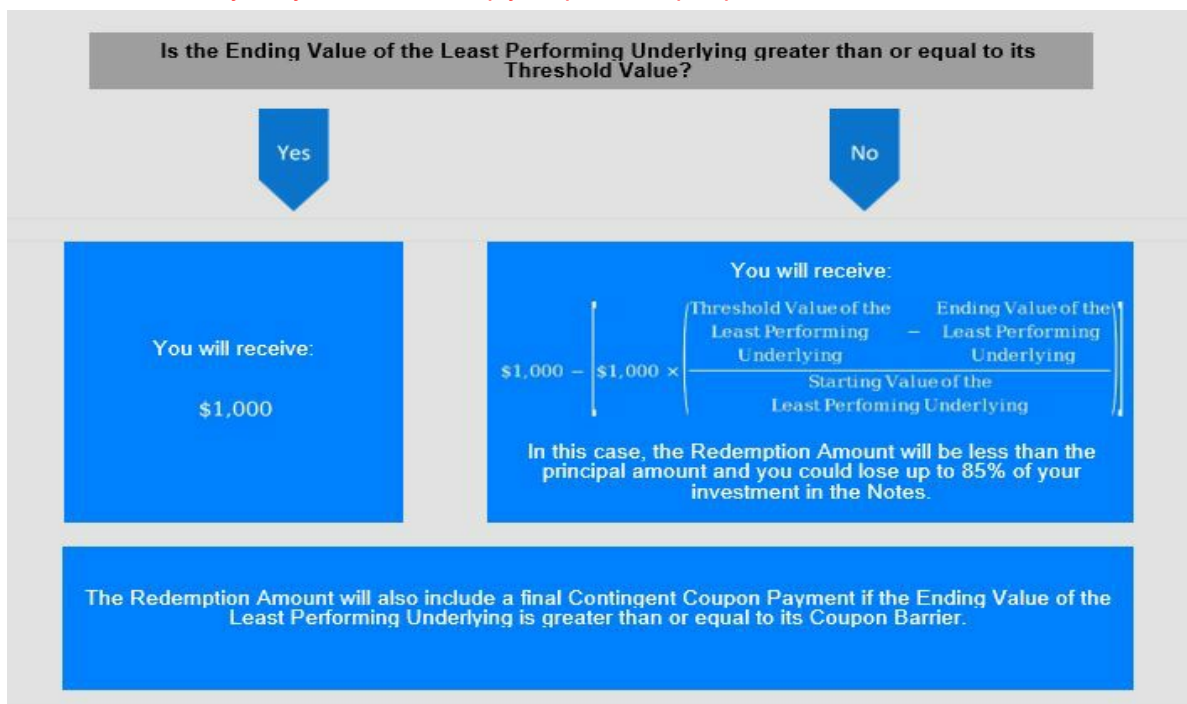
Is the Ending Value of the Least Performing Underlying greater than or equal to its Threshold Value?

Yes

No

You will receive:

\$1,000

You will receive:

$\$1,000 - \left[\$1,000 \times \left(\frac{\text{Threshold Value of the Least Performing Underlying} - \text{Ending Value of the Least Performing Underlying}}{\text{Starting Value of the Least Perfoming Underlying}}\right)\right]$

In this case, the Redemption Amount will be less than the principal amount and you could lose up to 85% of your investment in the Notes.

The Redemption Amount will also include a final Contingent Coupon Payment if the Ending Value of the Least Performing Underlying is greater than or equal to its Coupon Barrier.